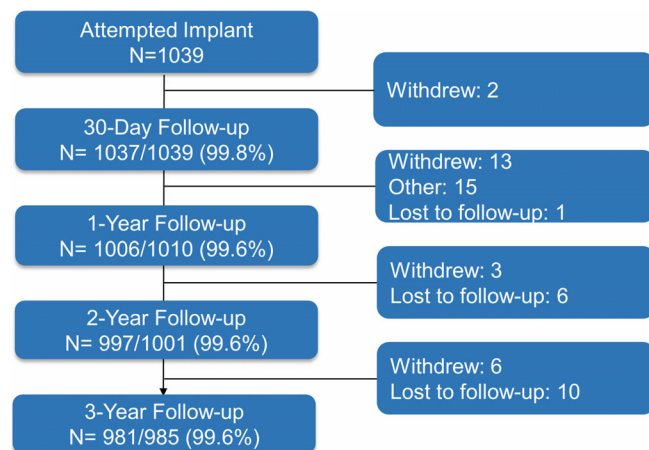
Attempted Implant
N=1039

Withdrew: 2

30-Day Follow-up
N= 1037/1039 (99.8%)

Withdrew: 13
Other: 15
Lost to follow-up: 1

1-Year Follow-up
N= 1006/1010 (99.6%)

Withdrew: 3
Lost to follow-up: 6

2-Year Follow-up
N= 997/1001 (99.6%)

Withdrew: 6
Lost to follow-up: 10

3-Year Follow-up
N= 981/985 (99.6%)